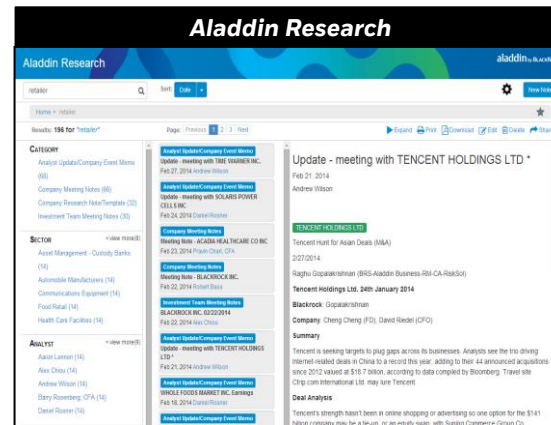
Aladdin Research

Aladdin Research

aladdin by BLACKROCK

retailer

Sort: Date

New Note

Home » retailer

Results: 196 for "retailer"

Page: Previous 1 2 3 Next

Expand Print Download Edit Delete Share

CATEGORY

Analyst Update/Company Event Memo (68)

Company Meeting Notes (66)

Company Research Note/Template (32)

Investment Team Meeting Notes (30)

SECTOR + view more(8)

Asset Management - Custody Banks (14)

Automobile Manufacturers (14)

Communications Equipment (14)

Food Retail (14)

Health Care Facilities (14)

ANALYST + view more(8)

Aaron Lennon (14)

Alex Chiou (14)

Andrew Wilson (16)

Barry Rosenberg, CFA (14)

Daniel Rosner (14)

Analyst Update/Company Event Memo
Update - meeting with TIME WARNER INC.
Feb 27, 2014 Andrew Wilson

Analyst Update/Company Event Memo
Update - meeting with SOLARIS POWER CELLS INC
Feb 24, 2014 Daniel Rosner

Company Meeting Notes
Meeting Note - ACADIA HEALTHCARE CO INC
Feb 23, 2014 Pravin Chari, CFA

Company Meeting Notes
Meeting Note - BLACKROCK INC.
Feb 22, 2014 Robert Basis

Investment Team Meeting Notes
BLACKROCK INC. 02/22/2014
Feb 22, 2014 Alex Chiou

Analyst Update/Company Event Memo
Update - meeting with TENCENT HOLDINGS LTD *
Feb 21, 2014 Andrew Wilson

Analyst Update/Company Event Memo
WHOLE FOODS MARKET INC. Earnings
Feb 18, 2014 Daniel Rosner

Analyst Update/Company Event Memo

Update - meeting with TENCENT HOLDINGS LTD *

Feb 21, 2014

Andrew Wilson

TENCENT HOLDINGS LTD

Tencent Hunt for Asian Deals (M&A)

2/27/2014

Raghu Gopalakrishnan (BRS-Aladdin Business-RM-CA-RiskSol)

Tencent Holdings Ltd. 24th January 2014

Blackrock: Gopalakrishnan

Company: Cheng Cheng (FD), David Riedel (CFO)

Summary

Tencent is seeking targets to plug gaps across its businesses. Analysts see the trio driving Internet-related deals in China to a record this year, adding to their 44 announced acquisitions since 2012 valued at $18.7 billion, according to data compiled by Bloomberg. Travel site Ctrip.com International Ltd. may lure Tencent

Deal Analysis

Tencent's strength hasn't been in online shopping or advertising so one option for the $141 billion company may be a tie-up, or an equity swap, with Suning Commerce Group Co.